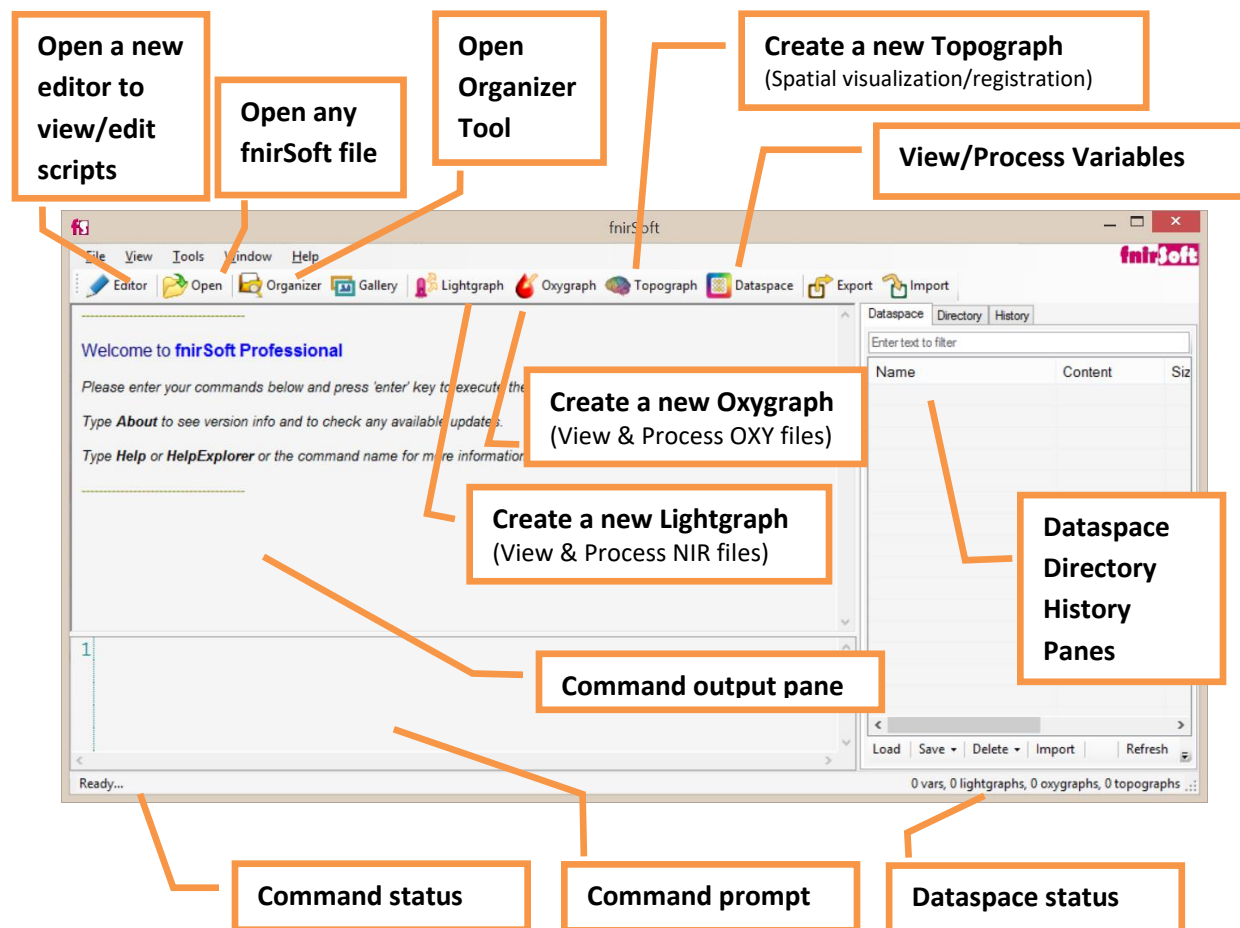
Open a new editor to view/edit scripts

Open any fnirSoft file

Open Organizer Tool

Create a new Topograph
(Spatial visualization/registration)

View/Process Variables

fnirSoft

File View Tools Window Help

fnirSoft

Editor Open Organizer Gallery Lightgraph Oxygraph Topograph Dataspace Export Import

Welcome to fnirSoft Professional

Please enter your commands below and press 'enter' key to execute the

Type About to see version info and to check any available updates.

Type Help or HelpExplorer or the command name for more information

Create a new Oxygraph
(View & Process OXY files)

Create a new Lightgraph
(View & Process NIR files)

Dataspace Directory History

Enter text to filter

| Name | Content | Siz |
|---|---|---|

Dataspace Directory History Panes

1

Command output pane

Load Save Delete Import Refresh

Ready...

0 vars, 0 lightgraphs, 0 oxygraphs, 0 topographs

Command status

Command prompt

Dataspace status